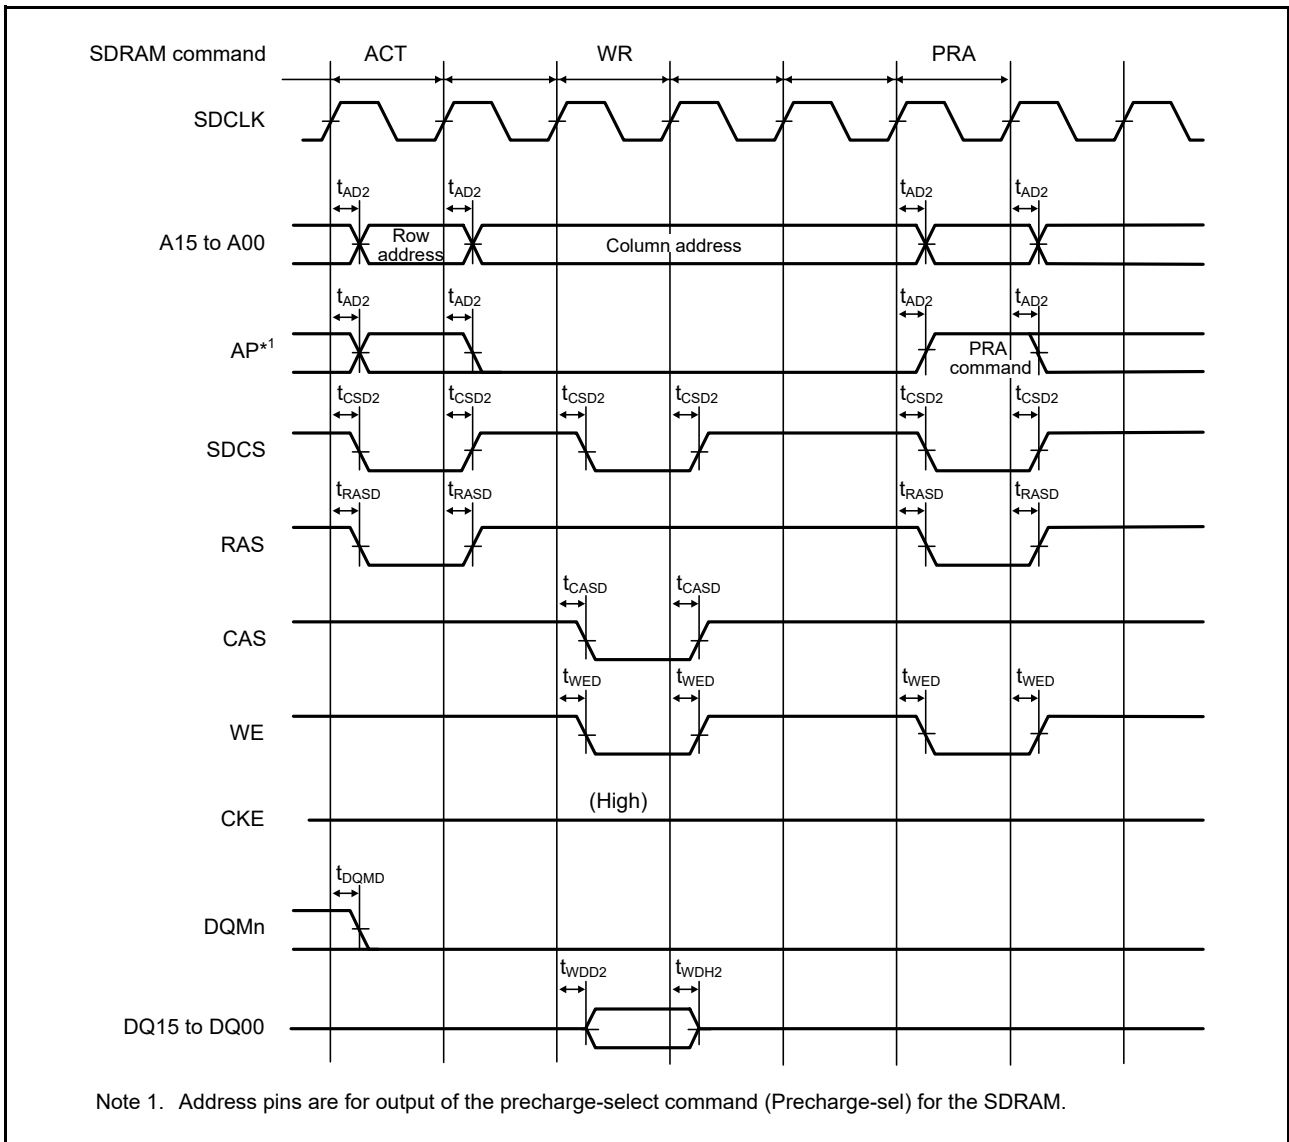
SDRAM command ACT WR PRA

SDCLK

$t_{AD2}$ $t_{AD2}$ $t_{AD2}$ $t_{AD2}$

A15 to A00 Row address Column address

$t_{AD2}$ $t_{AD2}$ $t_{AD2}$ $t_{AD2}$

AP*1 PRA command

$t_{CSD2}$ $t_{CSD2}$ $t_{CSD2}$ $t_{CSD2}$ $t_{CSD2}$ $t_{CSD2}$

SDCS

$t_{RASD}$ $t_{RASD}$ $t_{RASD}$ $t_{RASD}$

RAS

$t_{CASD}$ $t_{CASD}$

CAS

$t_{WED}$ $t_{WED}$ $t_{WED}$ $t_{WED}$

WE

CKE (High)

$t_{DQMD}$

DQMn

$t_{WDD2}$ $t_{WDH2}$

DQ15 to DQ00

Note 1. Address pins are for output of the precharge-select command (Precharge-sel) for the SDRAM.